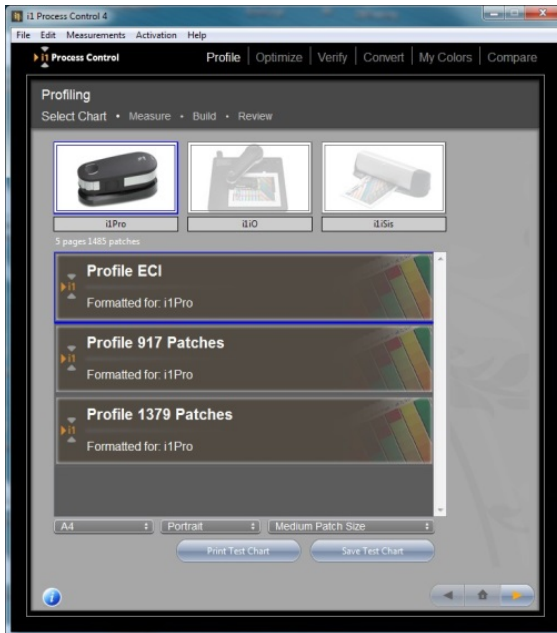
i1 Process Control 4

File Edit Measurements Activation Help

i1 Process Control

Profile | Optimize | Verify | Convert | My Colors | Compare

Profiling

Select Chart • Measure • Build • Review

i1Pro

i1iO

i1iSis

5 pages 1485 patches

i1 Profile ECI

Formatted for: i1Pro

i1 Profile 917 Patches

Formatted for: i1Pro

i1 Profile 1379 Patches

Formatted for: i1Pro

A4

Portrait

Medium Patch Size

Print Test Chart

Save Test Chart

i